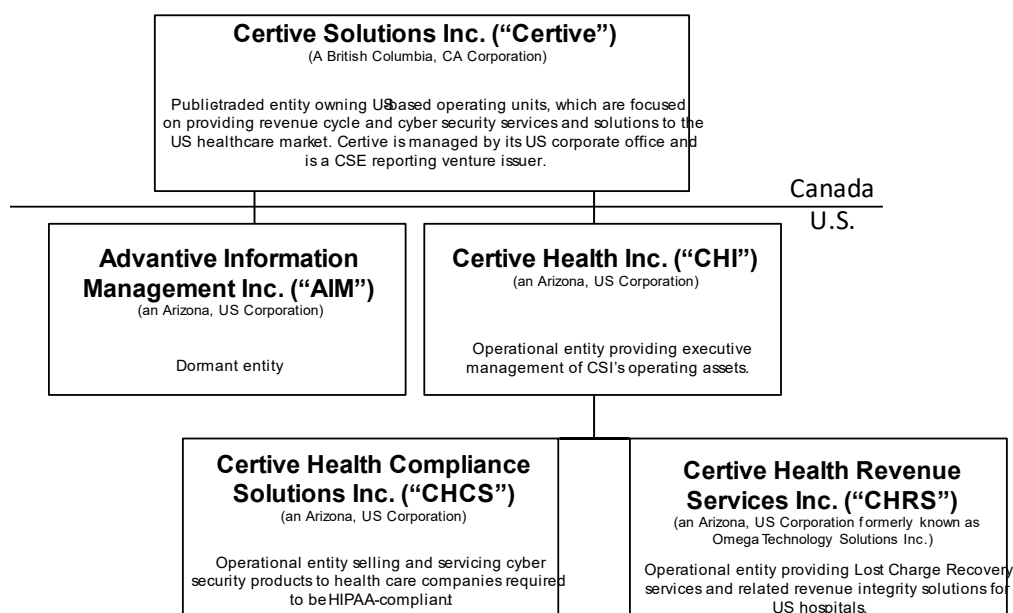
Certive Solutions Inc. ("Certive")
(A British Columbia, CA Corporation)

Publictraded entity owning USbased operating units, which are focused on providing revenue cycle and cyber security services and solutions to the US healthcare market. Certive is managed by its US corporate office and is a CSE reporting venture issuer.

Canada
U.S.

Advantive Information Management Inc. ("AIM")
(an Arizona, US Corporation)

Dormant entity

Certive Health Inc. ("CHI")
(an Arizona, US Corporation)

Operational entity providing executive management of CSI's operating assets.

Certive Health Compliance Solutions Inc. ("CHCS")
(an Arizona, US Corporation)

Operational entity selling and servicing cyber security products to health care companies required to be HIPAA-compliant

Certive Health Revenue Services Inc. ("CHRS")
(an Arizona, US Corporation formerly known as Omega Technology Solutions Inc.)

Operational entity providing Lost Charge Recovery services and related revenue integrity solutions for US hospitals.